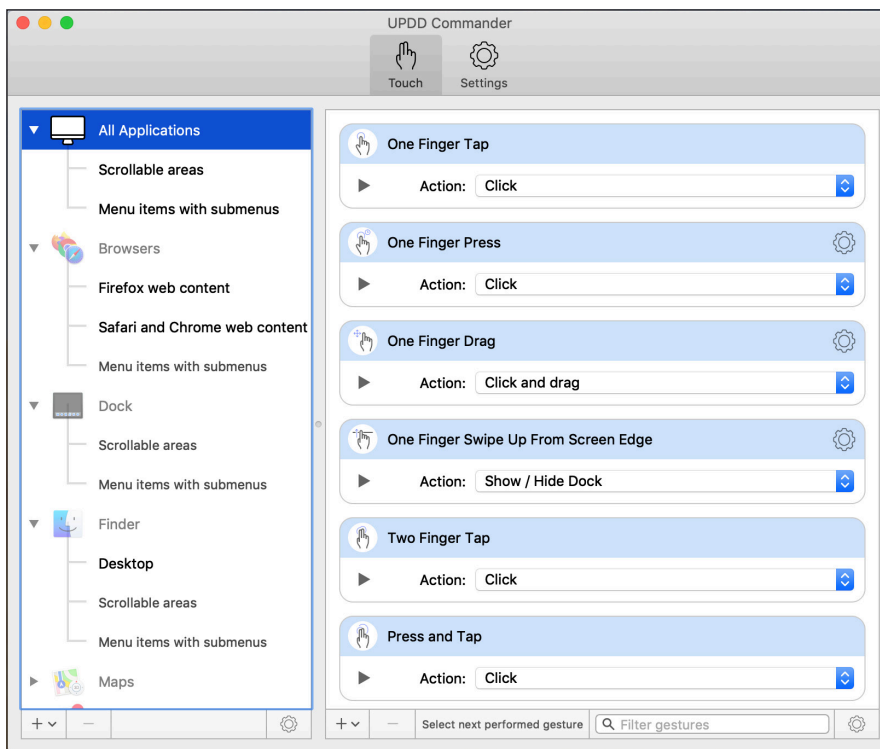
UPDD Commander

Touch Settings

All Applications
Scrollable areas
Menu items with submenus
Browsers
Firefox web content
Safari and Chrome web content
Menu items with submenus
Dock
Scrollable areas
Menu items with submenus
Finder
Desktop
Scrollable areas
Menu items with submenus
Maps

+ −

One Finger Tap
Action: Click

One Finger Press
Action: Click

One Finger Drag
Action: Click and drag

One Finger Swipe Up From Screen Edge
Action: Show / Hide Dock

Two Finger Tap
Action: Click

Press and Tap
Action: Click

+ − Select next performed gesture Filter gestures